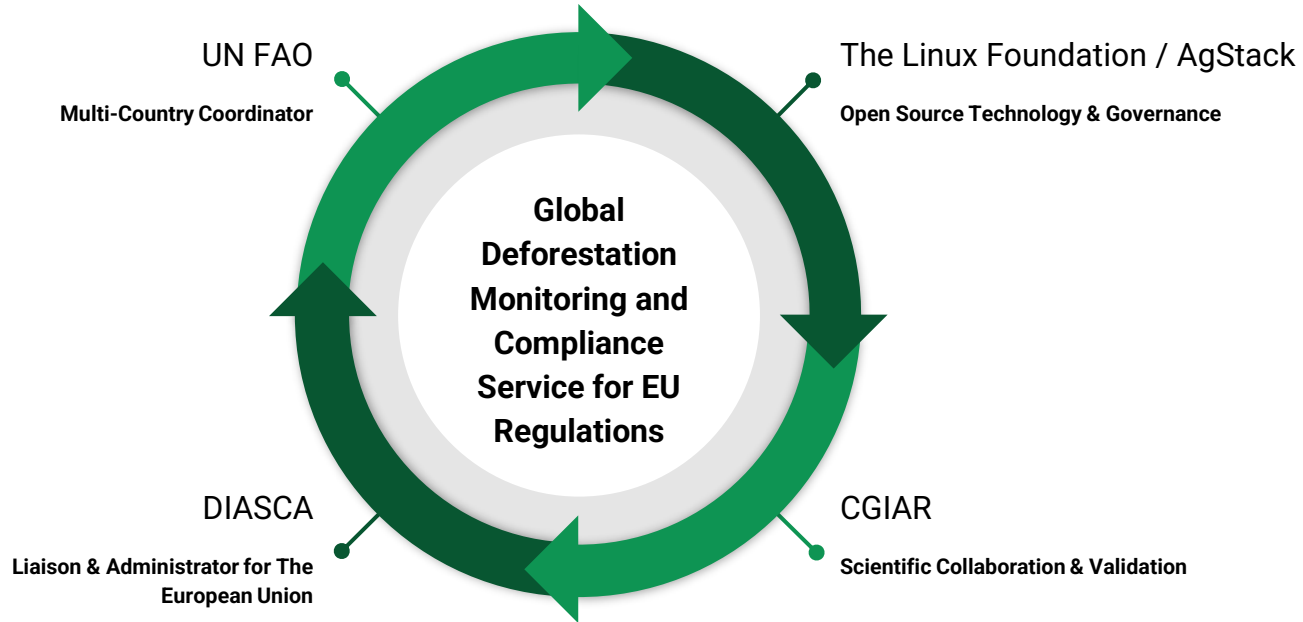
UN FAO

Multi-Country Coordinator

The Linux Foundation / AgStack

Open Source Technology & Governance

Global Deforestation Monitoring and Compliance Service for EU Regulations

DIASCA

Liaison & Administrator for The European Union

CGIAR

Scientific Collaboration & Validation